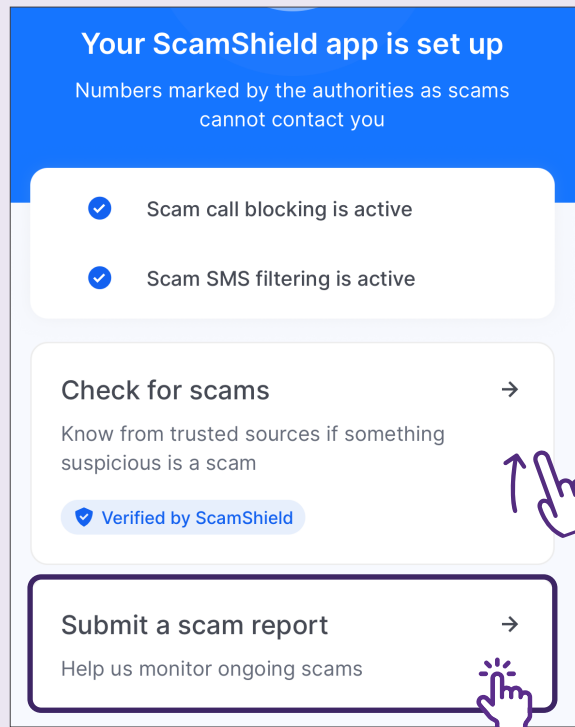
Your ScamShield app is set up

Numbers marked by the authorities as scams cannot contact you

Scam call blocking is active

Scam SMS filtering is active

Check for scams →

Know from trusted sources if something suspicious is a scam

Verified by ScamShield

Submit a scam report →

Help us monitor ongoing scams